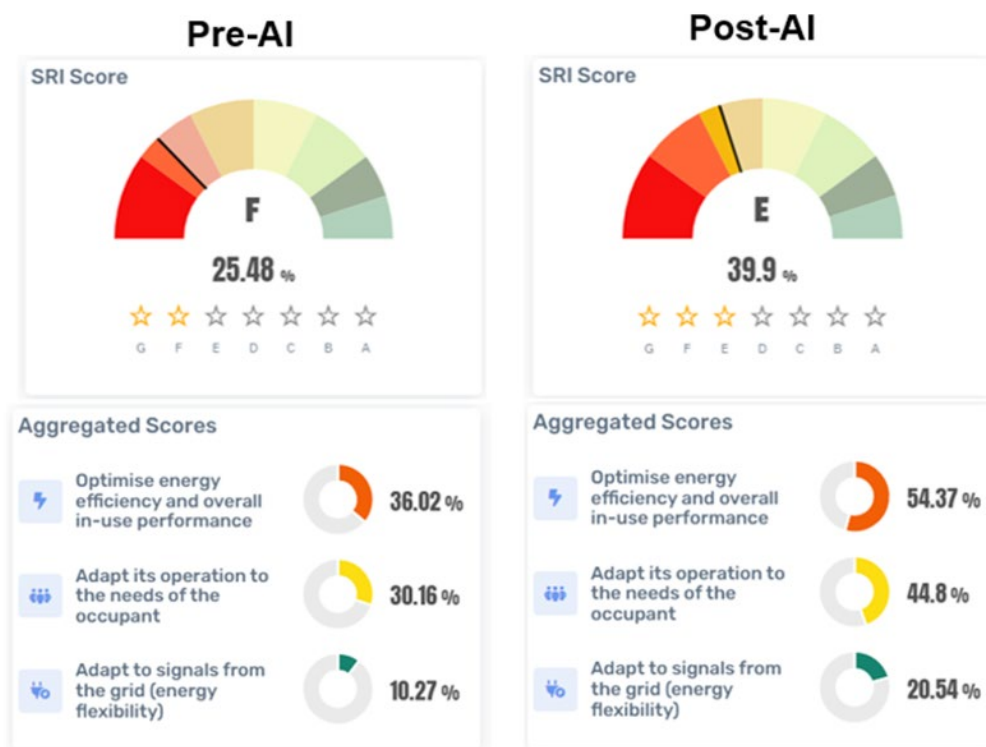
Pre-AI

SRI Score

F

25.48 %

G F E D C B A

Aggregated Scores

Optimise energy efficiency and overall in-use performance

36.02 %

Adapt its operation to the needs of the occupant

30.16 %

Adapt to signals from the grid (energy flexibility)

10.27 %

Post-AI

SRI Score

E

39.9 %

G F E D C B A

Aggregated Scores

Optimise energy efficiency and overall in-use performance

54.37 %

Adapt its operation to the needs of the occupant

44.8 %

Adapt to signals from the grid (energy flexibility)

20.54 %